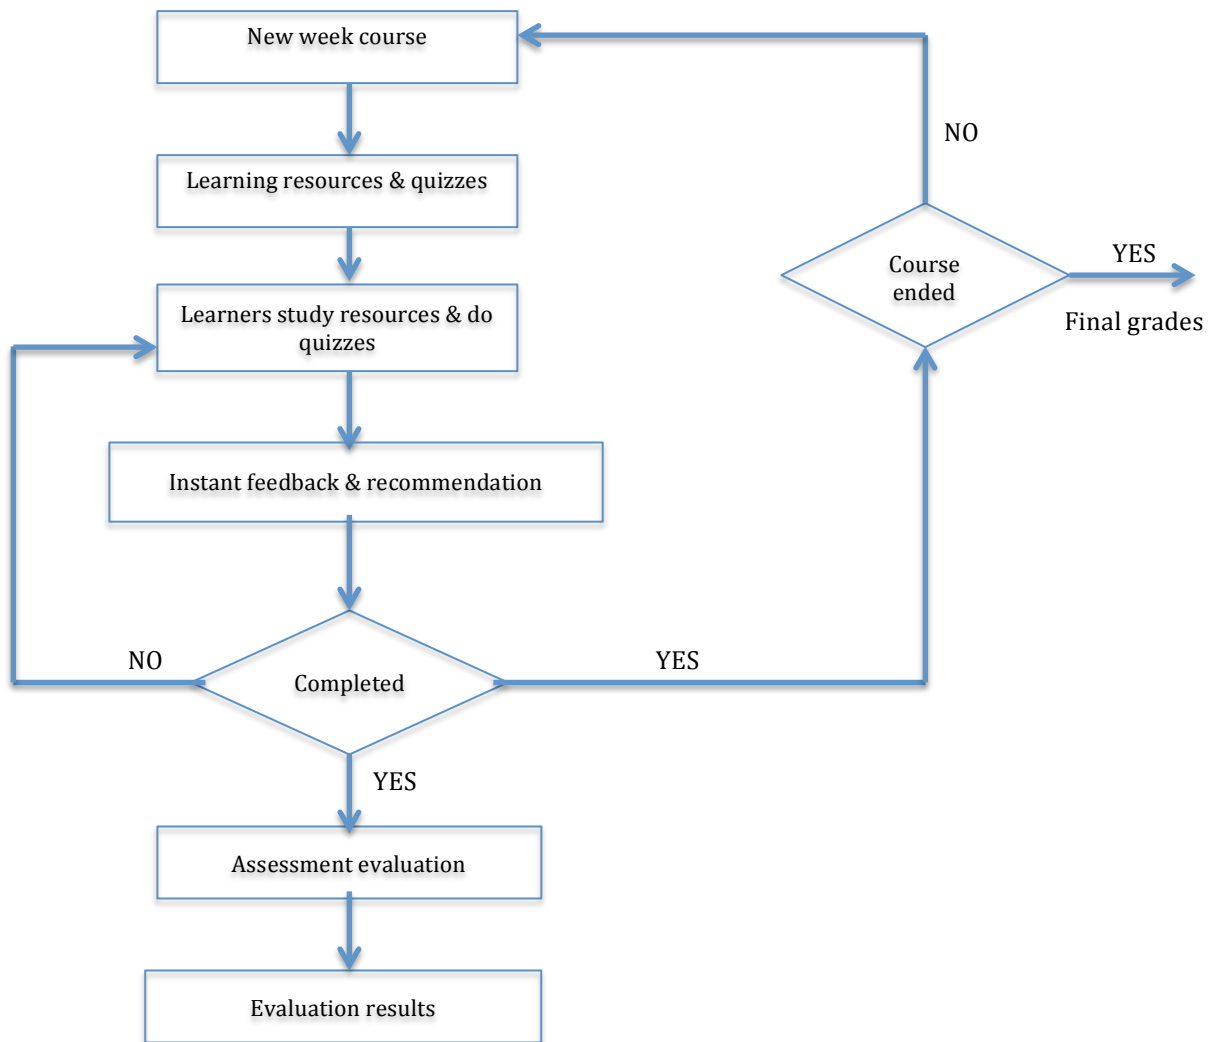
New week course

Learning resources & quizzes

Learners study resources & do quizzes

Instant feedback & recommendation

NO

Completed

YES

YES

Assessment evaluation

Evaluation results

NO

Course ended

YES

Final grades